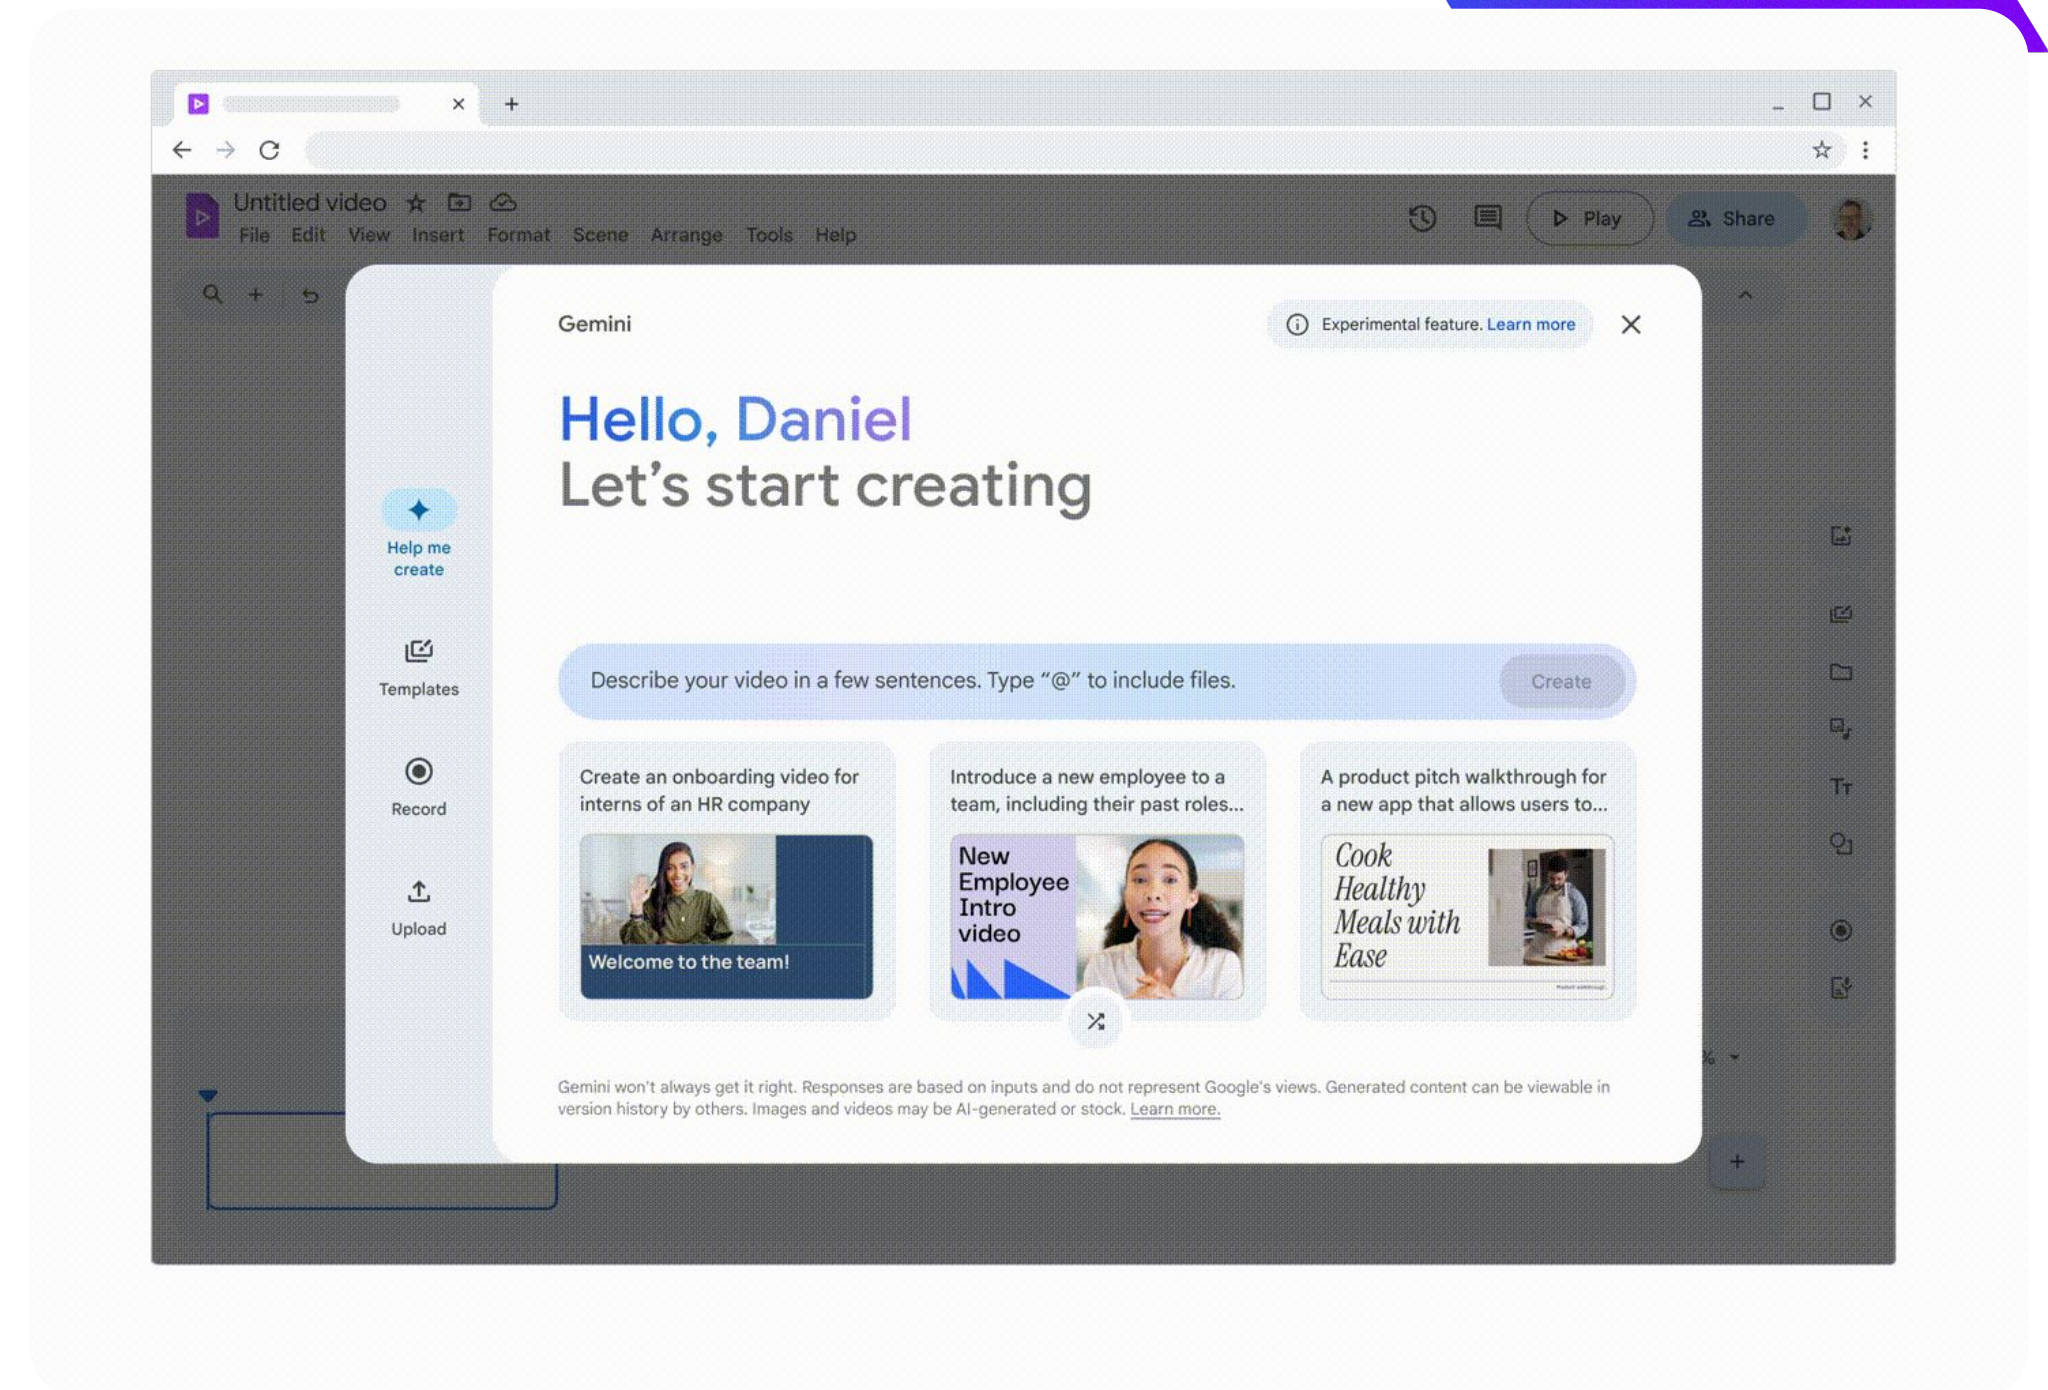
Untitled video

File Edit View Insert Format Scene Arrange Tools Help

Play

Share

Gemini

Experimental feature. Learn more

Help me create

Templates

Record

Upload

Hello, Daniel
Let’s start creating

Describe your video in a few sentences. Type “@” to include files.

Create

Create an onboarding video for interns of an HR company

Welcome to the team!

Introduce a new employee to a team, including their past roles...

New Employee Intro video

A product pitch walkthrough for a new app that allows users to...

Cook Healthy Meals with Ease

Gemini won't always get it right. Responses are based on inputs and do not represent Google's views. Generated content can be viewable in version history by others. Images and videos may be AI-generated or stock. Learn more.